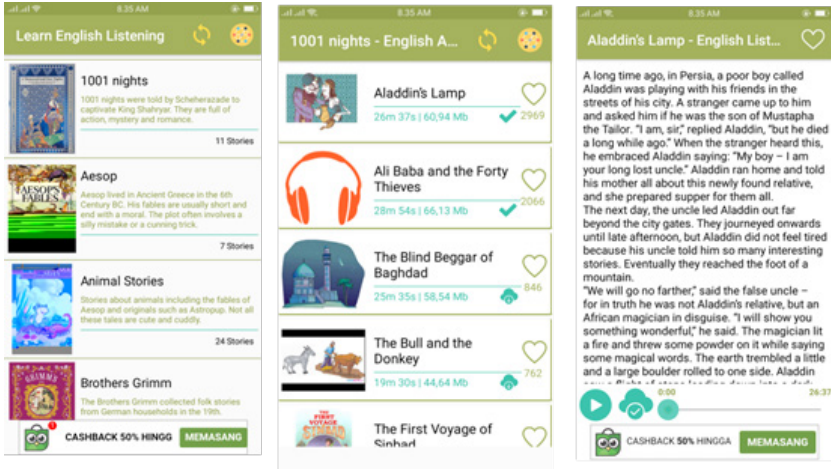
8:35 AM

Learn English Listening

1001 nights
1001 nights were told by Scheherazade to captivate King Shahryar. They are full of action, mystery and romance.
11 Stories

Aesop
AESOP'S FABLES
Aesop lived in Ancient Greece in the 6th Century BC. His fables are usually short and end with a moral. The plot often involves a silly mistake or a cunning trick.
7 Stories

Animal Stories
Stories about animals including the fables of Aesop and originals such as Astropup. Not all these tales are cute and cuddly.
24 Stories

Brothers Grimm
GRIMM
The Brothers Grimm collected folk stories from German households in the 19th.

1
CASHBACK 50% HINGG MEMASANG

8:35 AM

1001 nights - English A...

Aladdin's Lamp
26m 37s | 60,94 Mb
2969

Ali Baba and the Forty Thieves
28m 54s | 66,13 Mb
2066

The Blind Beggar of Baghdad
25m 35s | 58,54 Mb
846

The Bull and the Donkey
19m 30s | 44,64 Mb
762

THE FIRST VOYAGE
The First Voyage of Sinbad

8:35 AM

Aladdin's Lamp - English List...

A long time ago, in Persia, a poor boy called Aladdin was playing with his friends in the streets of his city. A stranger came up to him and asked him if he was the son of Mustapha The Tailor. "I am, sir," replied Aladdin, "but he died a long while ago." When the stranger heard this, he embraced Aladdin saying: "My boy – I am your long lost uncle." Aladdin ran home and told his mother all about this newly found relative, and she prepared supper for them all.
The next day, the uncle led Aladdin out far beyond the city gates. They journeyed onwards until late afternoon, but Aladdin did not feel tired because his uncle told him so many interesting stories. Eventually they reached the foot of a mountain.
"We will go no farther," said the false uncle – for in truth he was not Aladdin's relative, but an African magician in disguise. "I will show you something wonderful," he said. The magician lit a fire and threw some powder on it while saying some magical words. The earth trembled a little and a large boulder rolled to one side. Aladdin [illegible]

0:00
26:37

CASHBACK 50% HINGGA MEMASANG